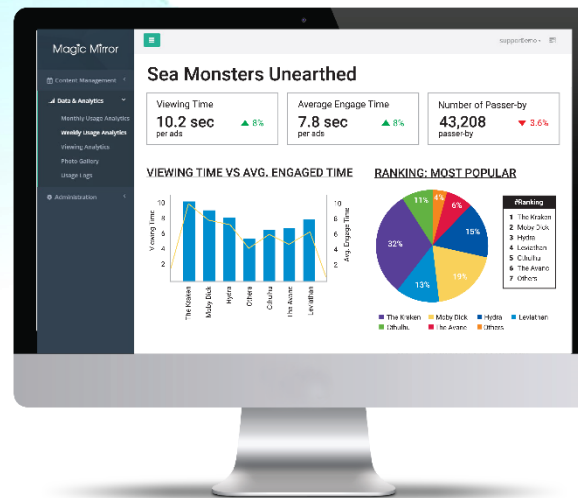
Magic Mirror

Content Management

Data & Analytics

Monthly Usage Analytics

Weekly Usage Analytics

Viewing Analytics

Photo Gallery

Usage Logs

Administration

support@mo

Sea Monsters Unearthed

Viewing Time
10.2 sec
per ads
▲ 8%

Average Engage Time
7.8 sec
per ads
▲ 8%

Number of Passer-by
43,208
passer-by
▼ 3.6%

VIEWING TIME VS AVG. ENGAGED TIME

10
8
6
4
2
0

Viewing Time

Avg. Engage Time

10
8
6
4
2
0

The Kraken
Moby Dick
Hydra
Others
Cthulhu
The Avanc
Leviathan

RANKING: MOST POPULAR

11%
4%
6%
15%
32%
19%
13%

#Ranking
1 The Kraken
2 Moby Dick
3 Hydra
4 Leviathan
5 Cthulhu
6 The Avanc
7 Others

The Kraken
Moby Dick
Hydra
Leviathan
Cthulhu
The Avanc
Others